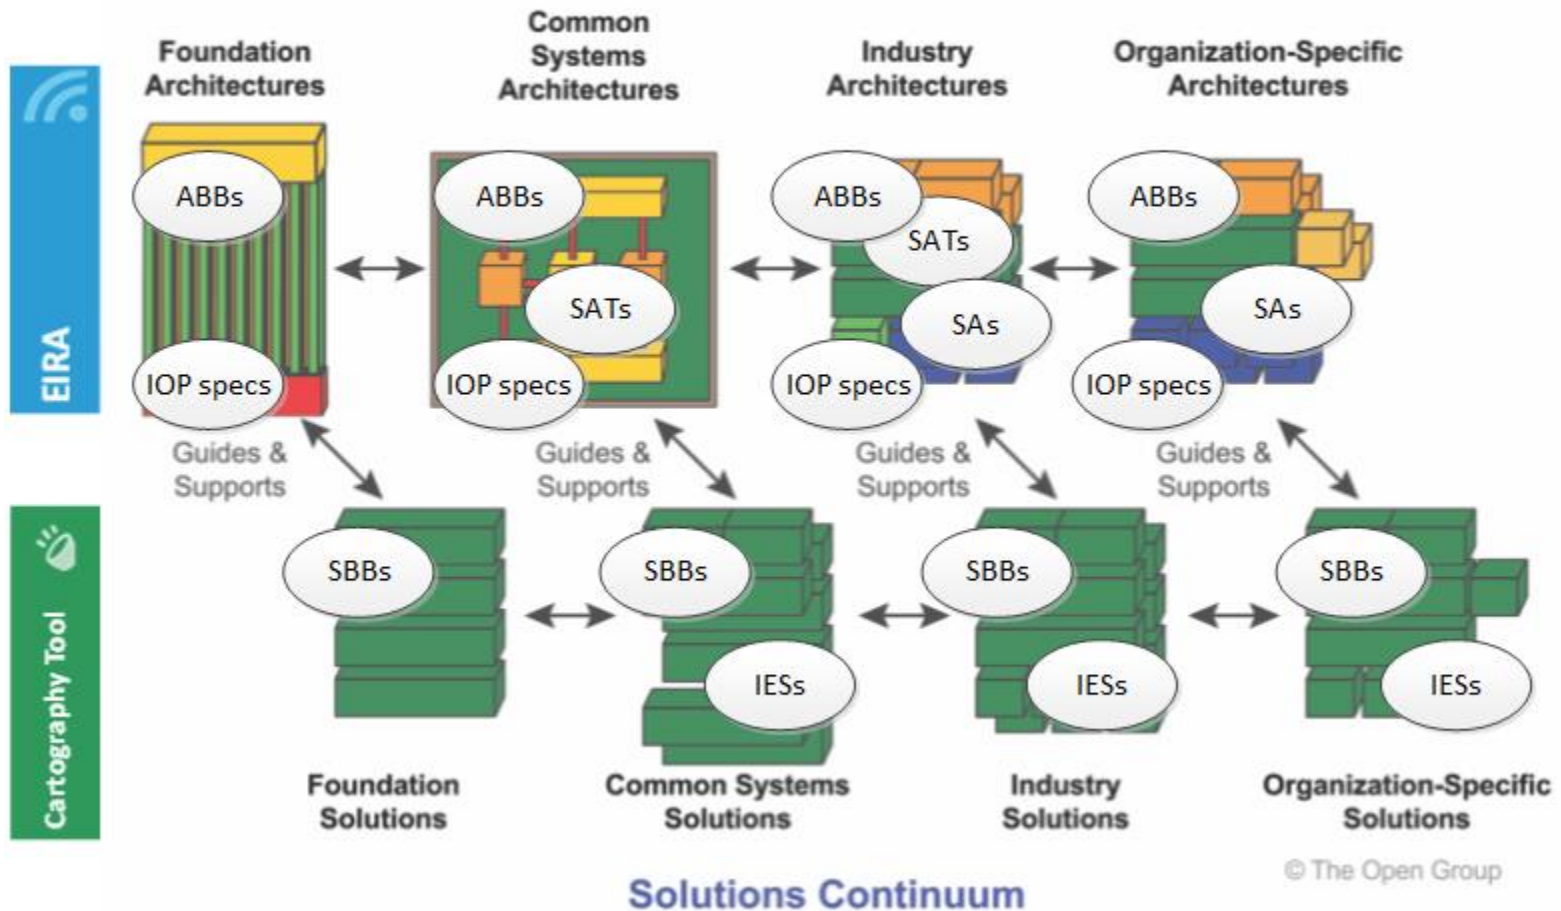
EIRA

Foundation Architectures

Common Systems Architectures

Industry Architectures

Organization-Specific Architectures

ABBs

IOP specs

ABBs

SATs

IOP specs

ABBs

SATs

SAs

IOP specs

ABBs

SAs

IOP specs

Guides & Supports

Guides & Supports

Guides & Supports

Guides & Supports

Cartography Tool

SBBs

SBBs

IESs

SBBs

IESs

SBBs

IESs

Foundation Solutions

Common Systems Solutions

Industry Solutions

Organization-Specific Solutions

© The Open Group

Solutions Continuum